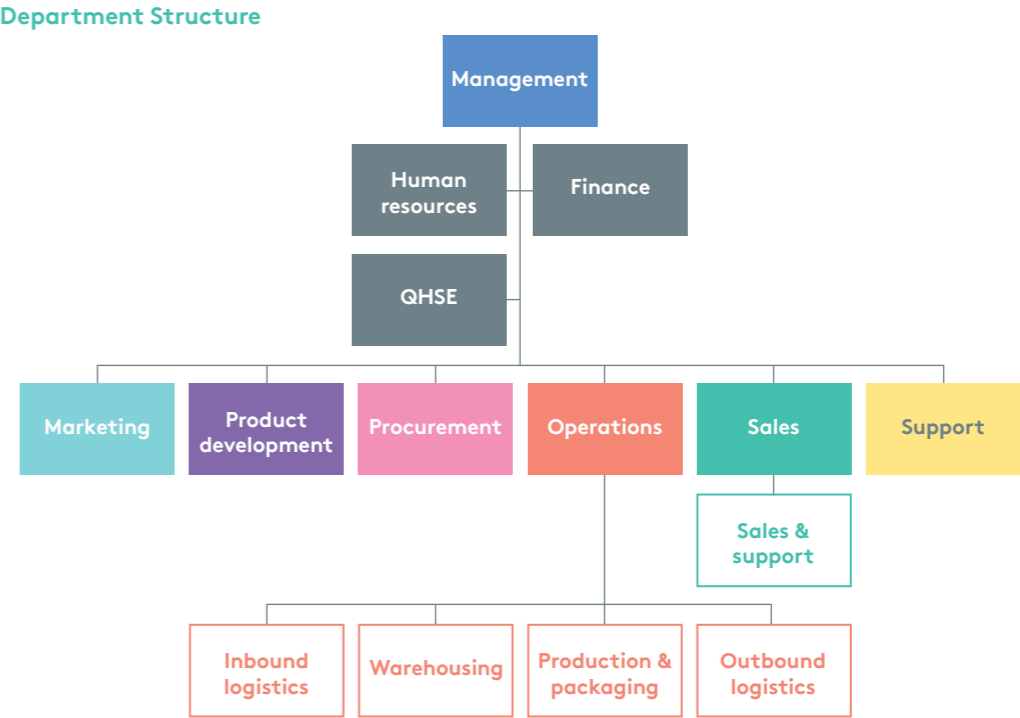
Department Structure

Management

Human resources

Finance

QHSE

Marketing

Product development

Procurement

Operations

Sales

Support

Sales & support

Inbound logistics

Warehousing

Production & packaging

Outbound logistics